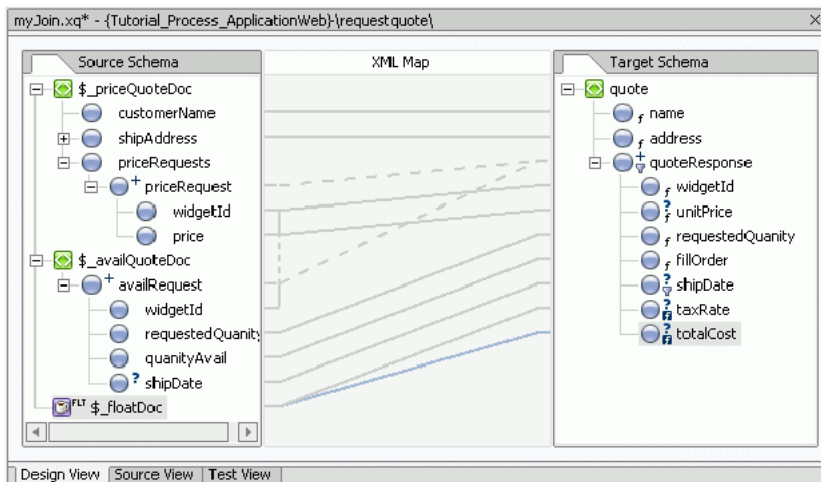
myJoin.xq* - {Tutorial_Process_ApplicationWeb}\requestquote\

Source Schema

XML Map

Target Schema

$_priceQuoteDoc
customerName
shipAddress
priceRequests
priceRequest
widgetId
price
$_availQuoteDoc
availRequest
widgetId
requestedQuanity
quanityAvail
shipDate
FLT $_floatDoc

quote
name
address
quoteResponse
widgetId
unitPrice
requestedQuanity
fillOrder
shipDate
taxRate
totalCost

Design View | Source View | Test View